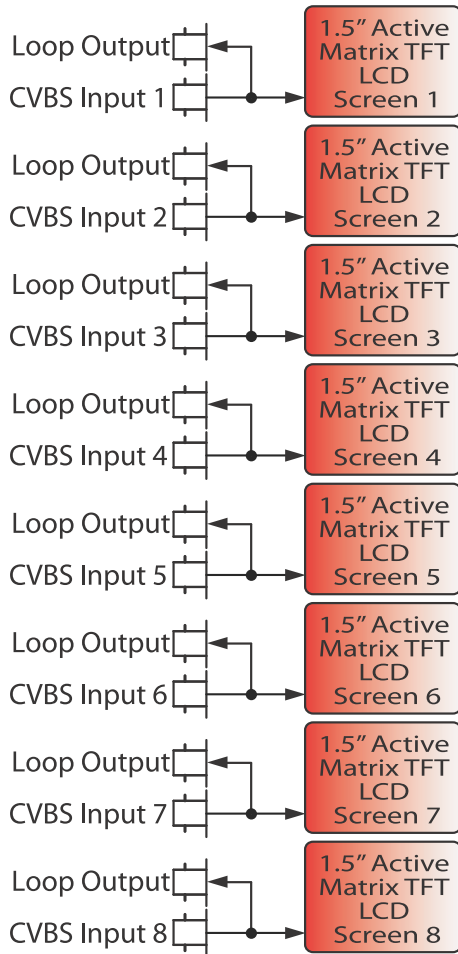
Loop Output
CVBS Input 1
1.5" Active Matrix TFT LCD Screen 1

Loop Output
CVBS Input 2
1.5" Active Matrix TFT LCD Screen 2

Loop Output
CVBS Input 3
1.5" Active Matrix TFT LCD Screen 3

Loop Output
CVBS Input 4
1.5" Active Matrix TFT LCD Screen 4

Loop Output
CVBS Input 5
1.5" Active Matrix TFT LCD Screen 5

Loop Output
CVBS Input 6
1.5" Active Matrix TFT LCD Screen 6

Loop Output
CVBS Input 7
1.5" Active Matrix TFT LCD Screen 7

Loop Output
CVBS Input 8
1.5" Active Matrix TFT LCD Screen 8